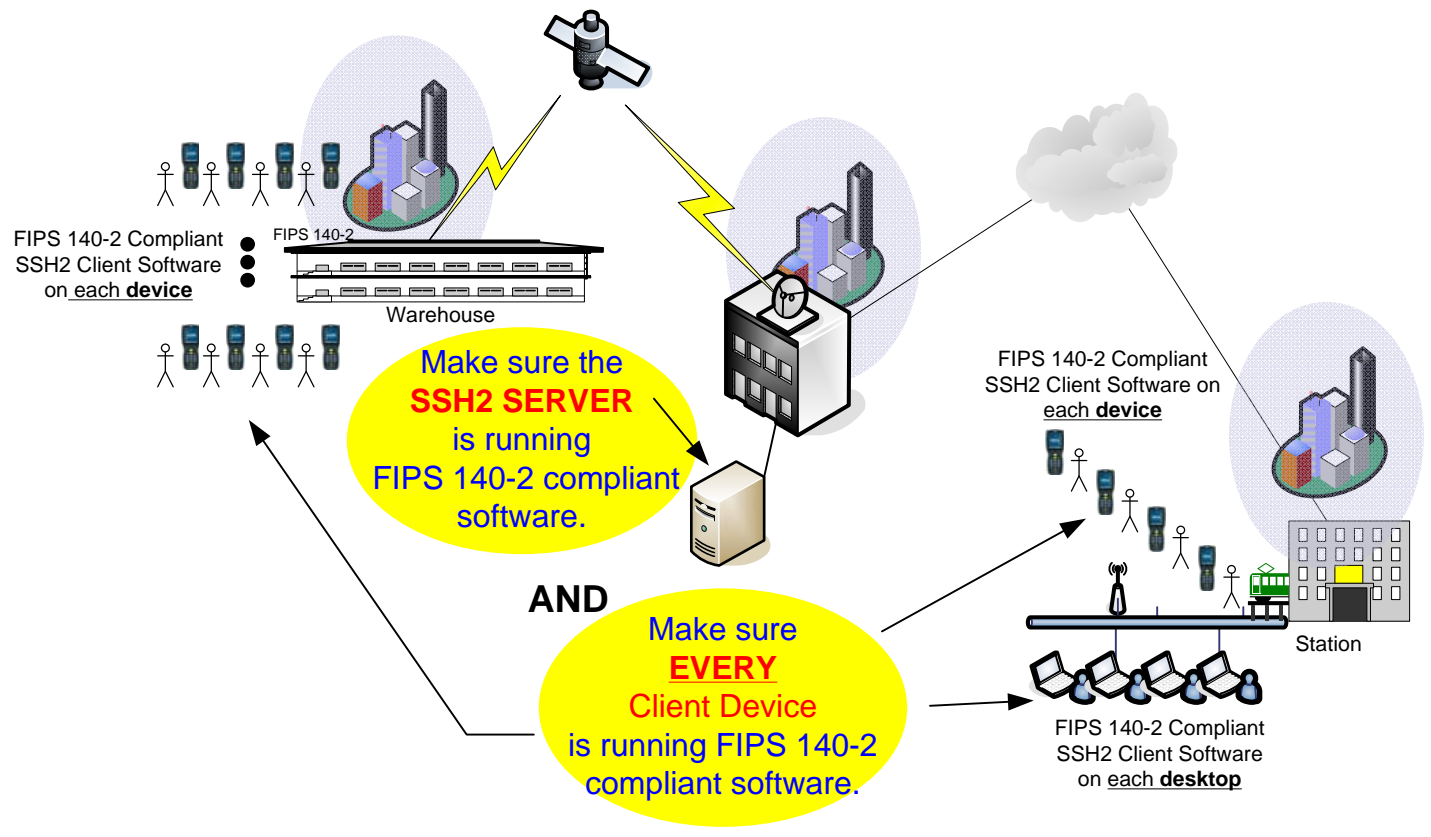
FIPS 140-2 Compliant SSH2 Client Software on each device

FIPS 140-2

Warehouse

Make sure the SSH2 SERVER is running FIPS 140-2 compliant software.

FIPS 140-2 Compliant SSH2 Client Software on each device

AND

Make sure EVERY Client Device is running FIPS 140-2 compliant software.

Station

FIPS 140-2 Compliant SSH2 Client Software on each desktop